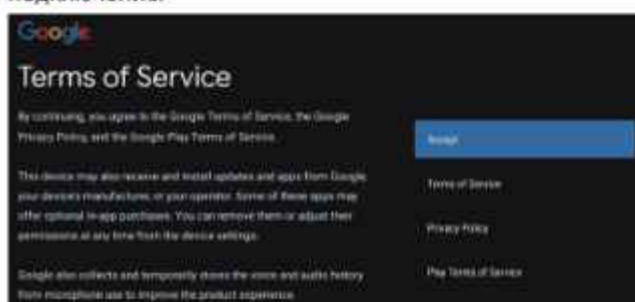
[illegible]

Google

Terms of Service

By continuing, you agree to the Google Terms of Service, the Google Privacy Policy, and the Google Play Terms of Service.

This device may also receive and install updates and apps from Google, your device's manufacturer, or your operator. Some of these apps may offer optional in-app purchases. You can remove them or adjust their permissions at any time from the device settings.

Google also collects and temporarily stores the voice and audio history from microphone use to improve the product experience.

Accept

Terms of Service

Privacy Policy

Play Terms of Service